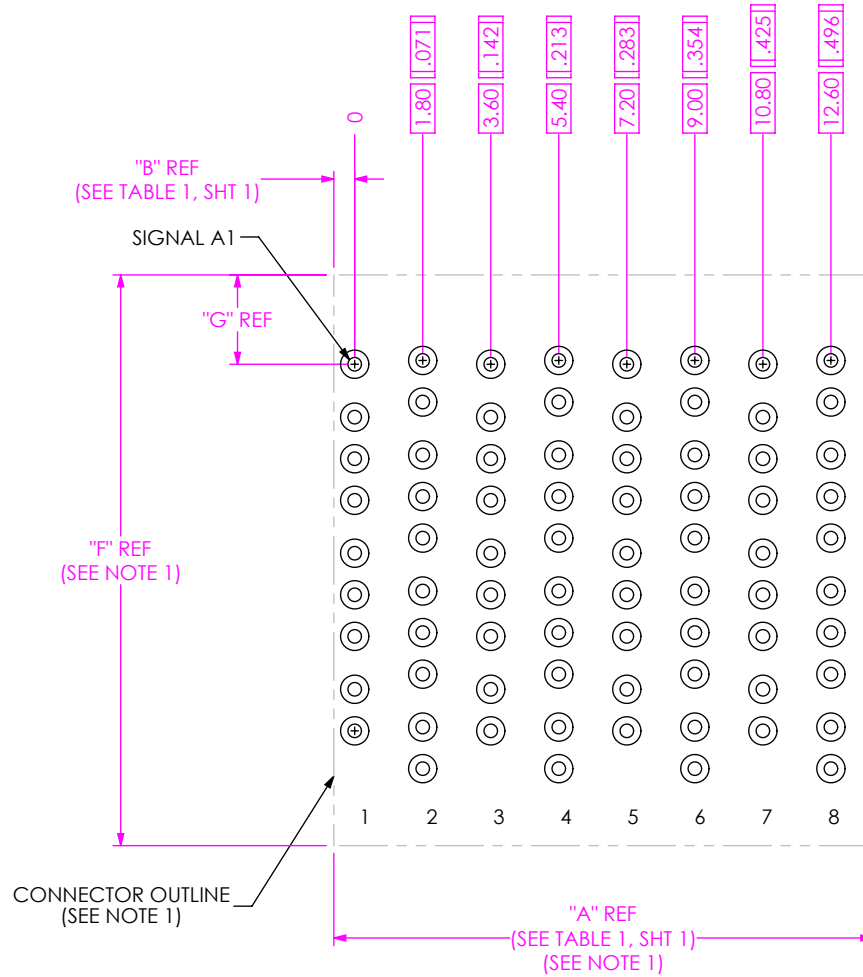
0

1.80 [.071]

3.60 [.142]

5.40 [.213]

7.20 [.283]

9.00 [.354]

10.80 [.425]

12.60 [.496]

"B" REF
(SEE TABLE 1, SHT 1)

SIGNAL A1

"G" REF

"F" REF
(SEE NOTE 1)

1 2 3 4 5 6 7 8

CONNECTOR OUTLINE
(SEE NOTE 1)

"A" REF
(SEE TABLE 1, SHT 1)
(SEE NOTE 1)